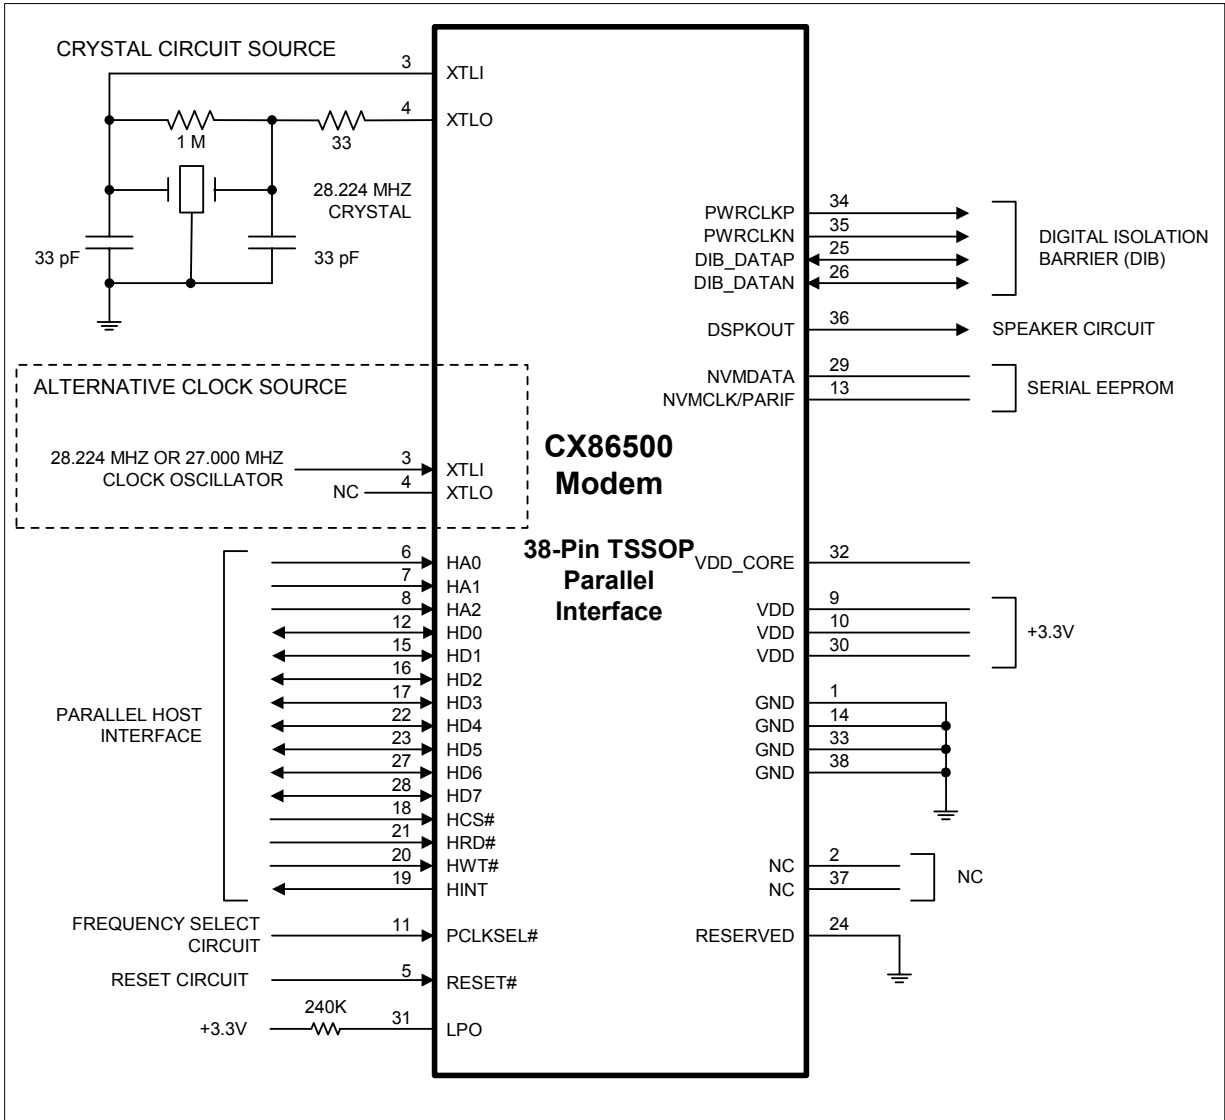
CRYSTAL CIRCUIT SOURCE

3 XTLI

1 M

33

4 XTLO

28.224 MHZ CRYSTAL

33 pF

33 pF

ALTERNATIVE CLOCK SOURCE

28.224 MHZ OR 27.000 MHZ CLOCK OSCILLATOR

3 XTLI

NC 4 XTLO

CX86500 Modem

38-Pin TSSOP Parallel Interface

PWRCLKP 34
PWRCLKN 35
DIB_DATAP 25
DIB_DATAN 26

DIGITAL ISOLATION BARRIER (DIB)

DSPKOUT 36 SPEAKER CIRCUIT

NVMDATA 29
NVMCLK/PARIF 13

SERIAL EEPROM

PARALLEL HOST INTERFACE

6 HA0
7 HA1
8 HA2
12 HD0
15 HD1
16 HD2
17 HD3
22 HD4
23 HD5
27 HD6
28 HD7
18 HCS#
21 HRD#
20 HWT#
19 HINT

VDD_CORE 32

VDD 9
VDD 10
VDD 30

+3.3V

GND 1
GND 14
GND 33
GND 38

NC 2
NC 37

NC

FREQUENCY SELECT CIRCUIT 11 PCLKSEL#

RESERVED 24

RESET CIRCUIT 5 RESET#

240K

+3.3V 31 LPO